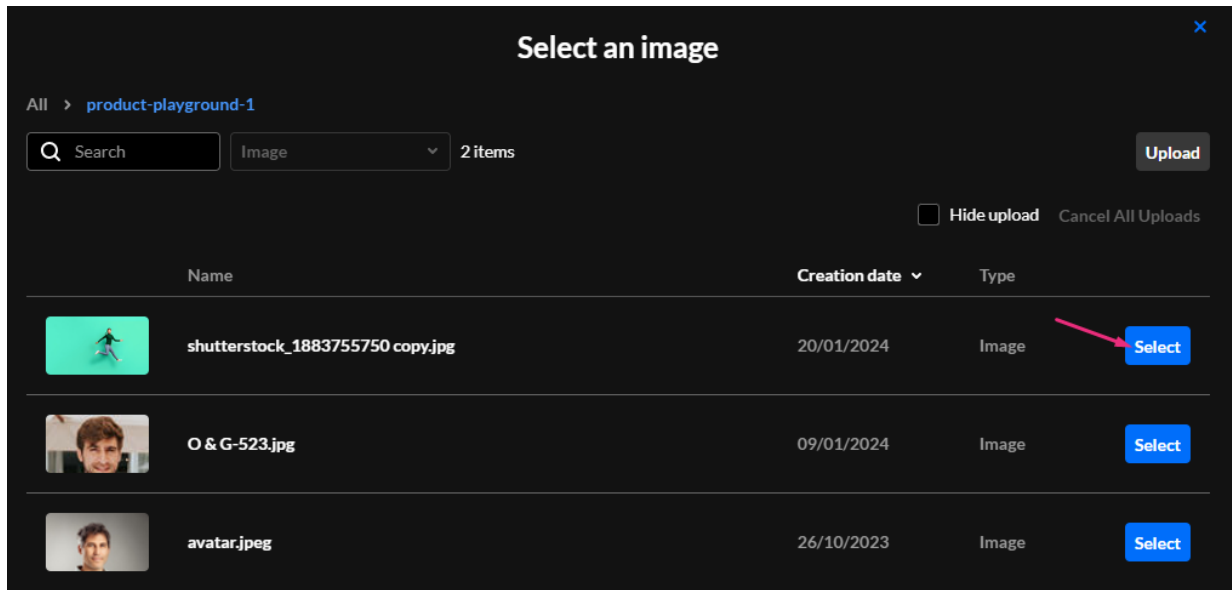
Select an image

×

All > product-playground-1

Search

Image

2 items

Upload

Hide upload

Cancel All Uploads

| | Name | Creation date | Type | |
|---|---|---|---|---|
| | shutterstock_1883755750 copy.jpg | 20/01/2024 | Image | Select |
| | O & G-523.jpg | 09/01/2024 | Image | Select |
| | avatar.jpeg | 26/10/2023 | Image | Select |